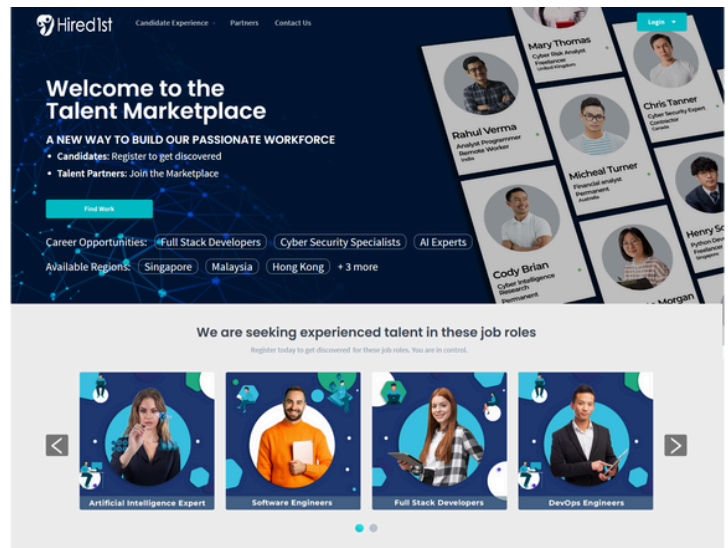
Hired1st Candidate Experience Partners Contact Us

Login

Welcome to the Talent Marketplace

A NEW WAY TO BUILD OUR PASSIONATE WORKFORCE

• Candidates: Register to get discovered

• Talent Partners: Join the Marketplace

Find Work

Career Opportunities: Full Stack Developers Cyber Security Specialists AI Experts

Available Regions: Singapore Malaysia Hong Kong + 3 more

Mary Thomas
Cyber Risk Analyst
Freelance
United Kingdom

Rahul Verma
Analyst Programmer
Remote Worker
India

Chris Tanner
Cyber Security Expert
Contractor
Canada

Micheal Turner
Financial analyst
Permanent
Australia

Cody Brian
Cyber Intelligence Research
Permanent

Henry S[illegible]
Python Dev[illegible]
Freelance
Singapore

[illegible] Morgan

We are seeking experienced talent in these job roles

Register today to get discovered for these job roles. You are in control.

Artificial Intelligence Expert

Software Engineers

Full Stack Developers

DevOps Engineers